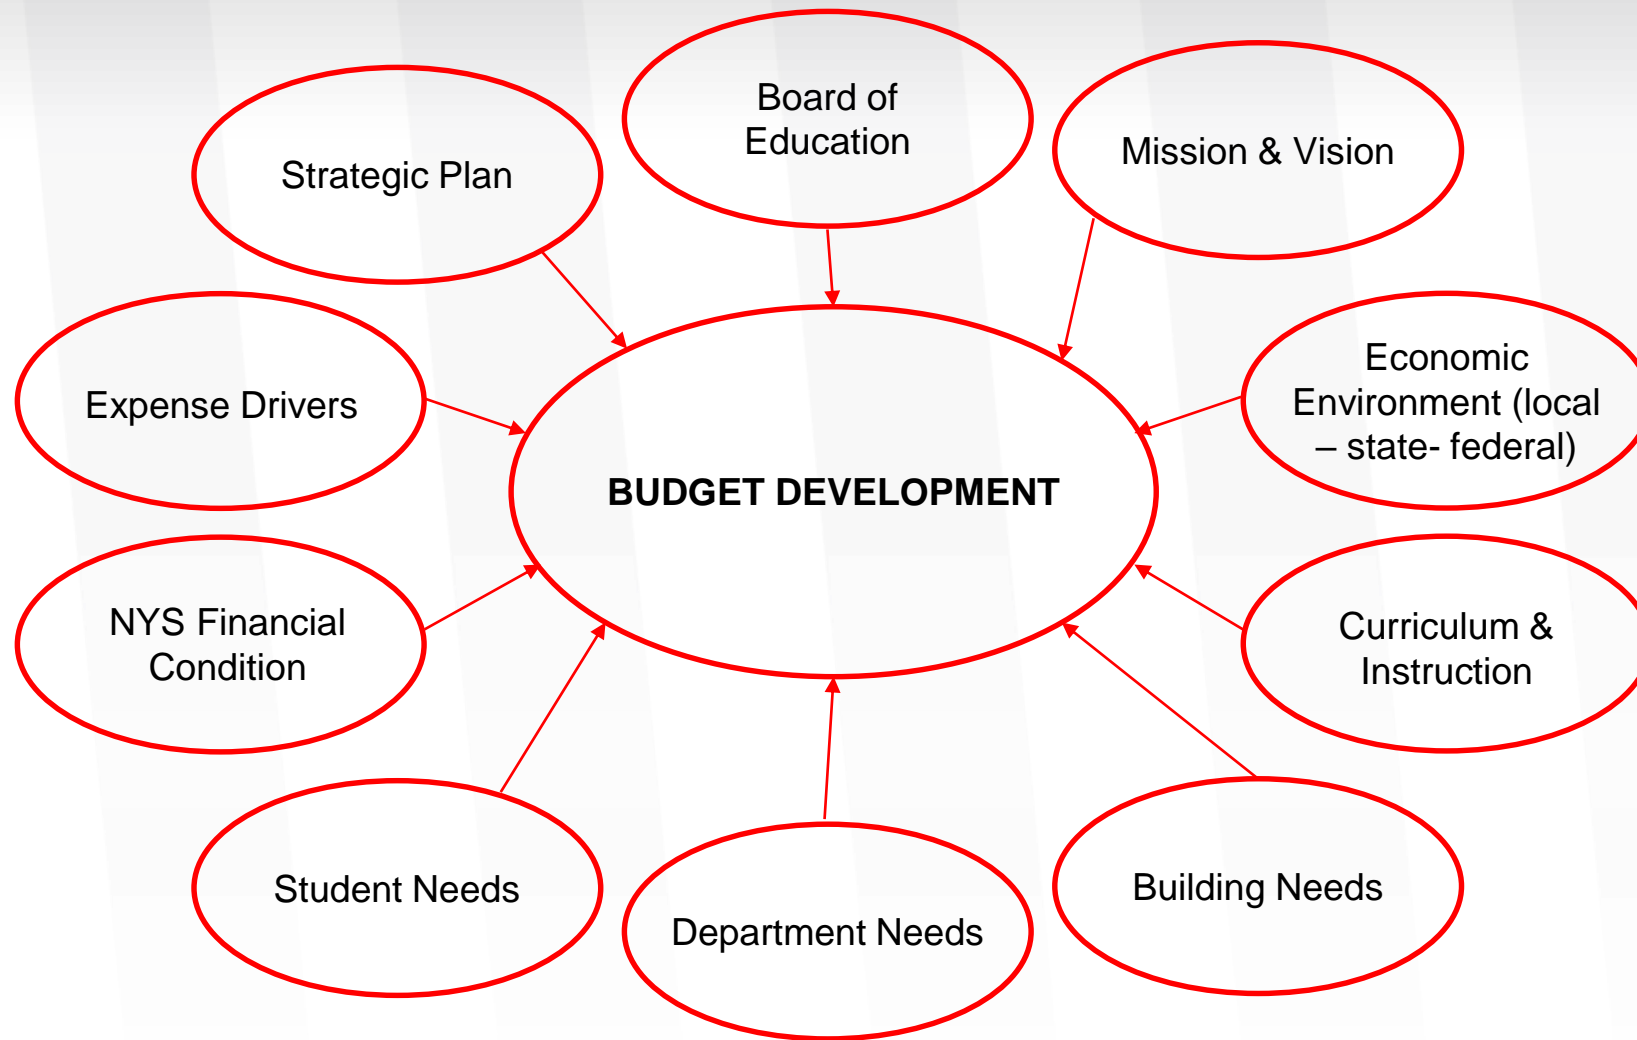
Board of Education

Strategic Plan

Mission & Vision

Expense Drivers

BUDGET DEVELOPMENT

Economic Environment (local – state- federal)

NYS Financial Condition

Curriculum & Instruction

Student Needs

Department Needs

Building Needs